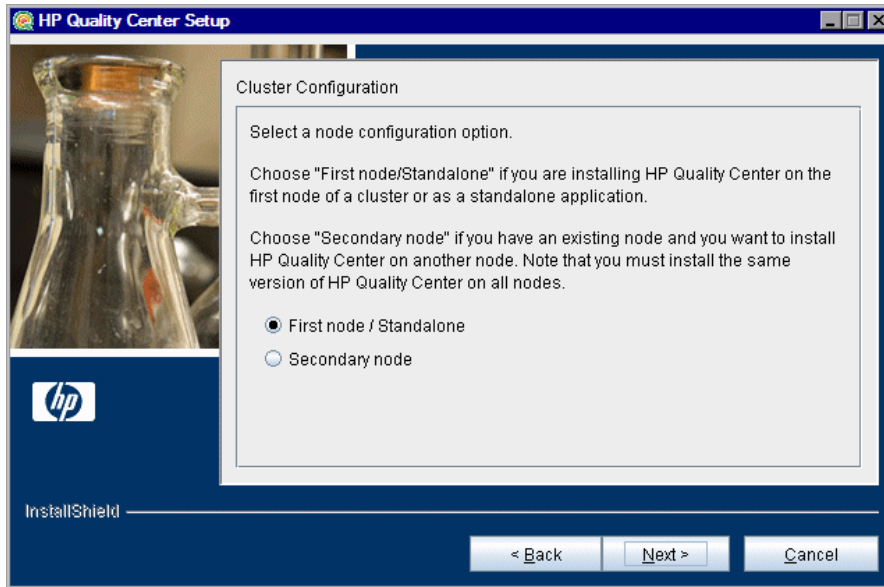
HP Quality Center Setup

Cluster Configuration

Select a node configuration option.

Choose "First node/Standalone" if you are installing HP Quality Center on the first node of a cluster or as a standalone application.

Choose "Secondary node" if you have an existing node and you want to install HP Quality Center on another node. Note that you must install the same version of HP Quality Center on all nodes.

First node / Standalone

Secondary node

hp

InstallShield

< Back

Next >

Cancel